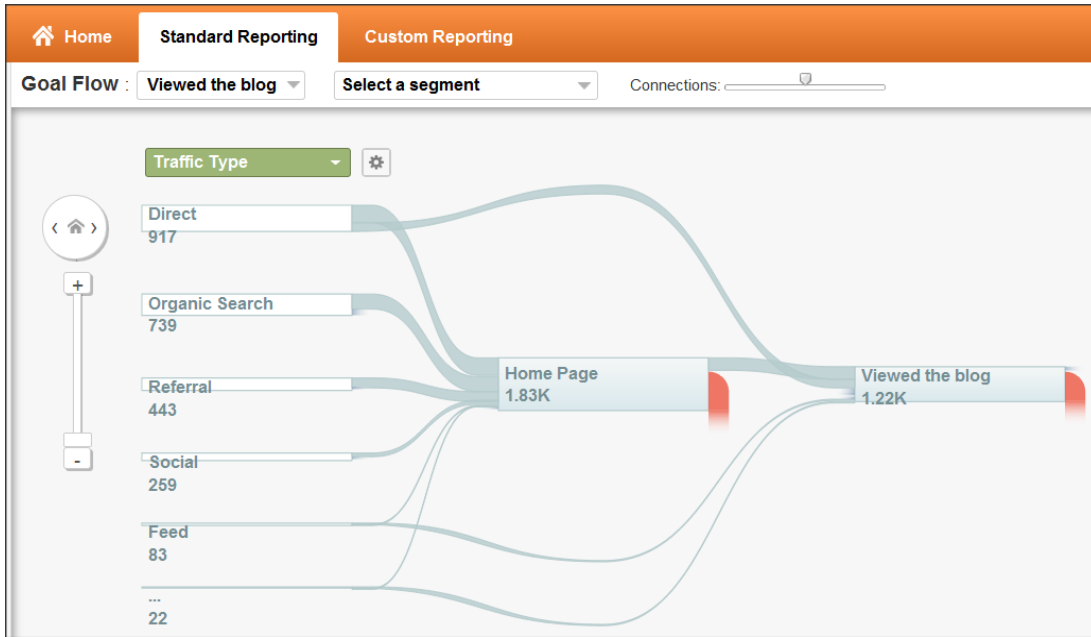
Home Standard Reporting Custom Reporting

Goal Flow : Viewed the blog

Select a segment

Connections:

Traffic Type

+

-

Direct
917

Organic Search
739

Referral
443

Social
259

Feed
83

...
22

Home Page
1.83K

Viewed the blog
1.22K